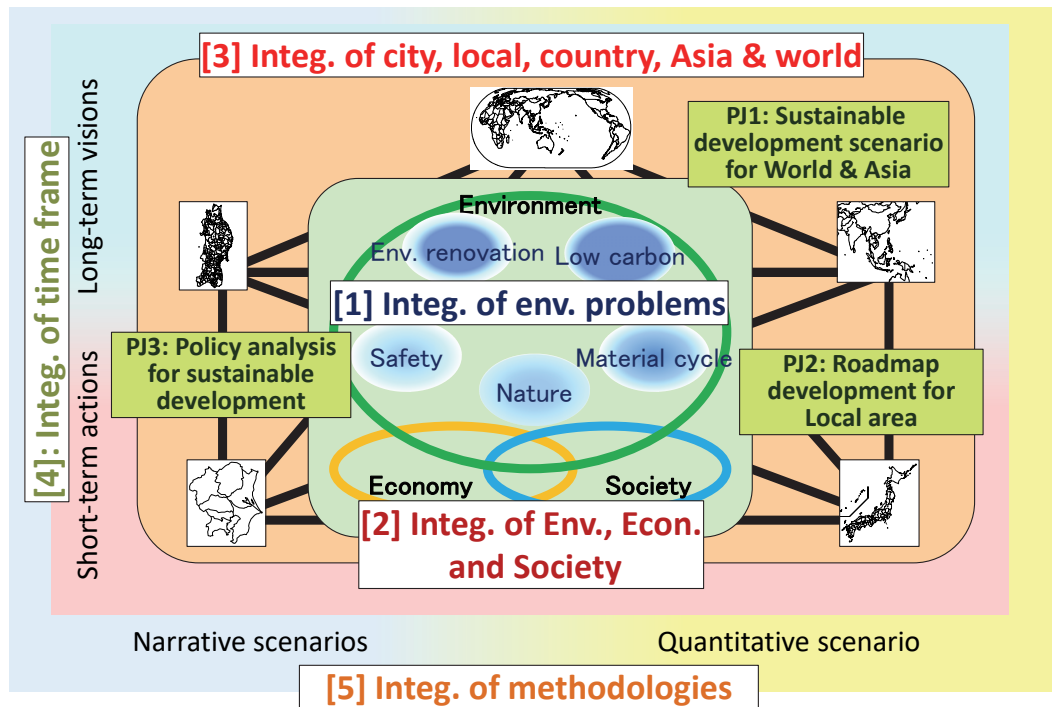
[3] Integ. of city, local, country, Asia & world

[4]: Integ. of time frame

Long-term visions

Short-term actions

PJ1: Sustainable development scenario for World & Asia

Environment

Env. renovation

Low carbon

[1] Integ. of env. problems

Safety

Material cycle

Nature

PJ3: Policy analysis for sustainable development

PJ2: Roadmap development for Local area

Economy

Society

[2] Integ. of Env., Econ. and Society

Narrative scenarios

Quantitative scenario

[5] Integ. of methodologies